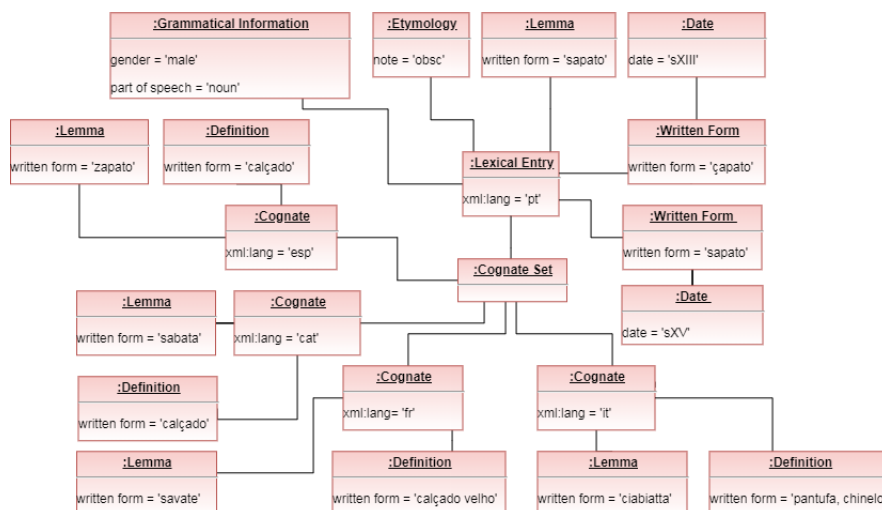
:Grammatical Information
gender = 'male'
part of speech = 'noun'

:Etymology
note = 'obsc'

:Lemma
written form = 'sapato'

:Date
date = 'sXIII'

:Lemma
written form = 'zapato'

:Definition
written form = 'calçado'

:Lexical Entry
xml:lang = 'pt'

:Written Form
written form = 'çapato'

:Cognate
xml:lang = 'esp'

:Written Form
written form = 'sapato'

:Cognate Set

:Date
date = 'sXV'

:Lemma
written form = 'sabata'

:Cognate
xml:lang = 'cat'

:Definition
written form = 'calçado'

:Cognate
xml:lang= 'fr'

:Cognate
xml:lang = 'it'

:Lemma
written form = 'savate'

:Definition
written form = 'calçado velho'

:Lemma
written form = 'ciabiatta'

:Definition
written form = 'pantufa, chinelo